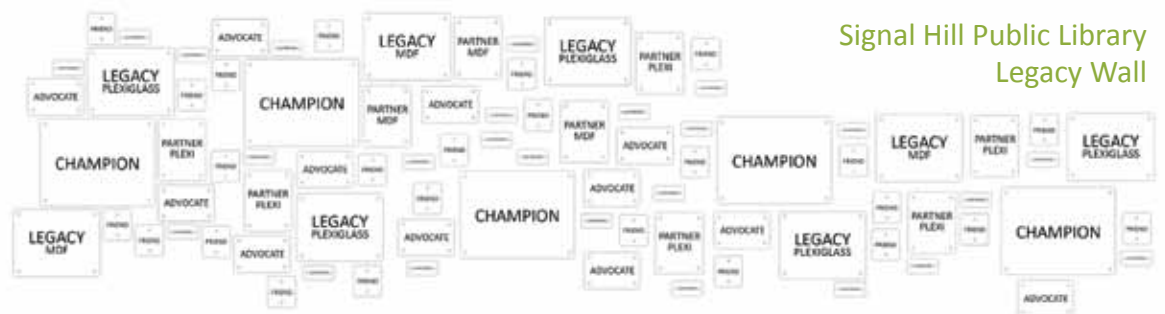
Signal Hill Public Library
Legacy Wall

FRIEND
ADVOCATE
FRIEND
LEGACY MDF
PARTNER MDF
LEGACY PLEXIGLASS
PARTNER PLEXI
FRIEND
FRIEND
LEGACY PLEXIGLASS
FRIEND
ADVOCATE
FRIEND
CHAMPION
PARTNER MDF
ADVOCATE
FRIEND
PARTNER MDF
ADVOCATE
CHAMPION
PARTNER PLEXI
FRIEND
ADVOCATE
FRIEND
FRIEND
CHAMPION
FRIEND
LEGACY MDF
PARTNER PLEXI
FRIEND
LEGACY PLEXIGLASS
ADVOCATE
PARTNER PLEXI
LEGACY PLEXIGLASS
FRIEND
ADVOCATE
CHAMPION
FRIEND
LEGACY MDF
FRIEND
FRIEND
FRIEND
ADVOCATE
ADVOCATE
PARTNER PLEXI
ADVOCATE
LEGACY PLEXIGLASS
FRIEND
PARTNER PLEXI
CHAMPION
FRIEND
FRIEND
ADVOCATE
FRIEND
ADVOCATE